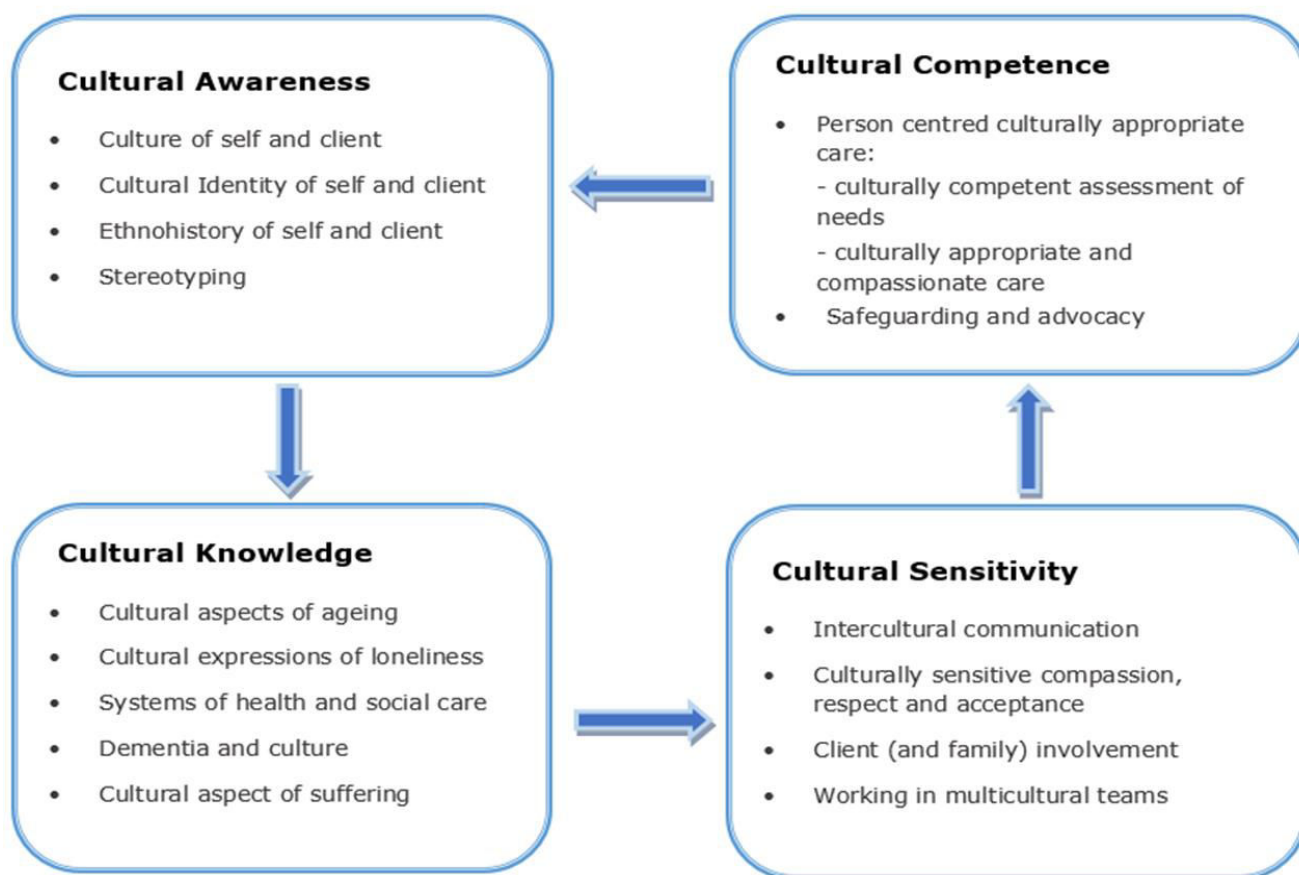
**Cultural Awareness**

- Culture of self and client
- Cultural Identity of self and client
- Ethnohistory of self and client
- Stereotyping

**Cultural Competence**

- Person centred culturally appropriate care:
  - culturally competent assessment of needs
  - culturally appropriate and compassionate care
- Safeguarding and advocacy

**Cultural Knowledge**

- Cultural aspects of ageing
- Cultural expressions of loneliness
- Systems of health and social care
- Dementia and culture
- Cultural aspect of suffering

**Cultural Sensitivity**

- Intercultural communication
- Culturally sensitive compassion, respect and acceptance
- Client (and family) involvement
- Working in multicultural teams